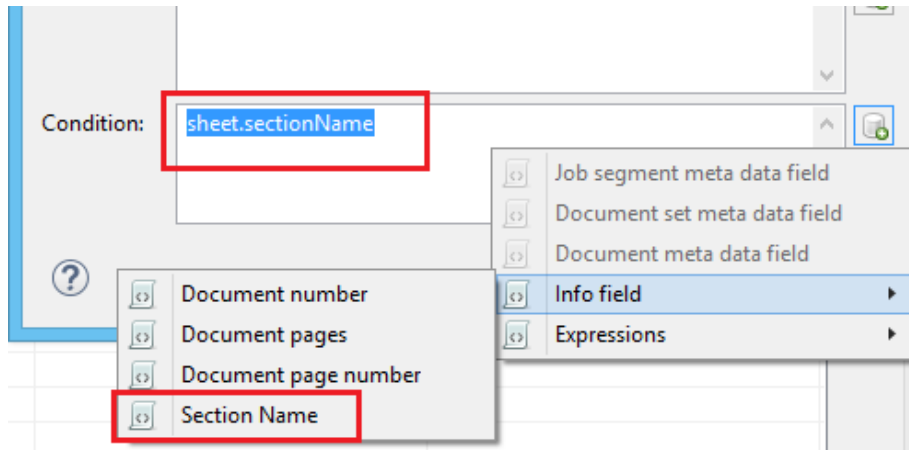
Condition:

sheet.sectionName

Job segment meta data field
Document set meta data field
Document meta data field
Info field
Expressions

?

Document number
Document pages
Document page number
Section Name